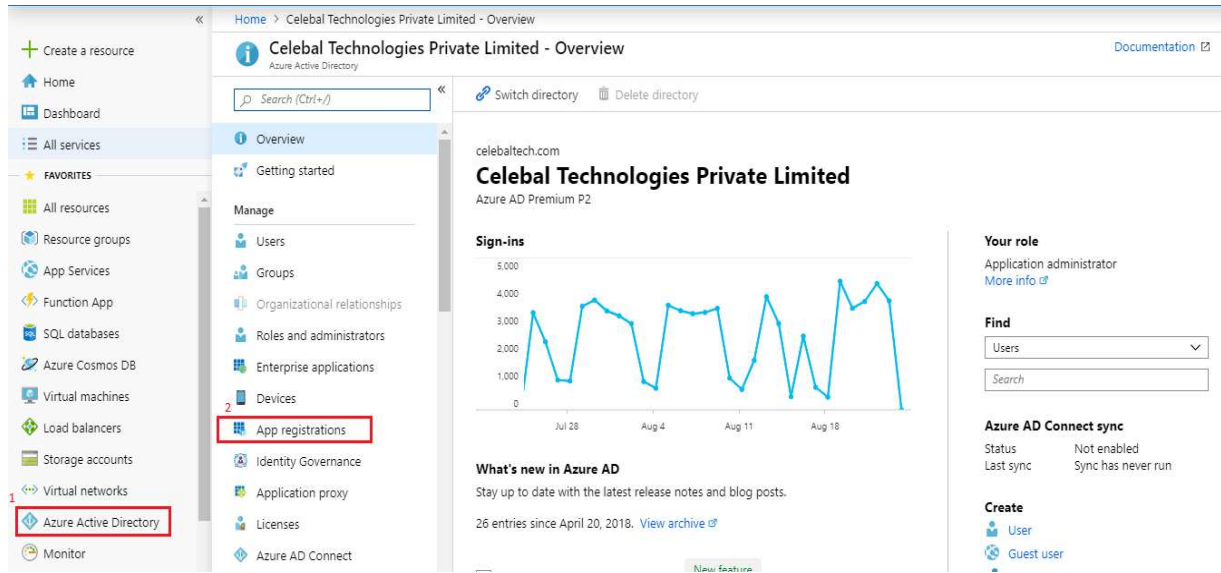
«
Create a resource
Home
Dashboard
All services
FAVORITES
All resources
Resource groups
App Services
Function App
SQL databases
Azure Cosmos DB
Virtual machines
Load balancers
Storage accounts
Virtual networks
1
Azure Active Directory
Monitor

Home > Celebal Technologies Private Limited - Overview

Celebal Technologies Private Limited - Overview
Azure Active Directory

Documentation

Search (Ctrl+/)
«
Overview
Getting started
Manage
Users
Groups
Organizational relationships
Roles and administrators
Enterprise applications
Devices
2
App registrations
Identity Governance
Application proxy
Licenses
Azure AD Connect

Switch directory
Delete directory

celebaltech.com
Celebal Technologies Private Limited
Azure AD Premium P2

Sign-ins
5,000
4,000
3,000
2,000
1,000
0
Jul 28
Aug 4
Aug 11
Aug 18

What's new in Azure AD
Stay up to date with the latest release notes and blog posts.
26 entries since April 20, 2018. View archive

New feature

Your role
Application administrator
More info

Find
Users
Search

Azure AD Connect sync
Status Not enabled
Last sync Sync has never run

Create
User
Guest user